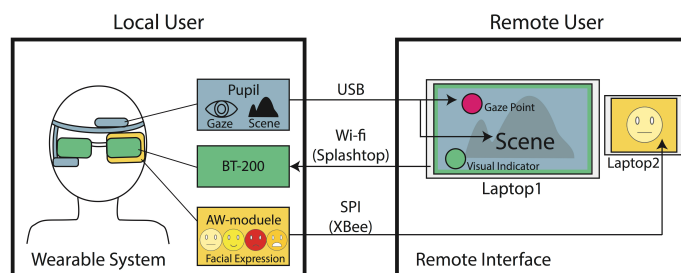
Local User

Remote User

Pupil

Gaze

Scene

USB

Gaze Point

Scene

Wi-fi (Splashtop)

BT-200

Visual Indicator

Laptop1

Laptop2

SPI (XBee)

AW-moduele

Facial Expression

Wearable System

Remote Interface